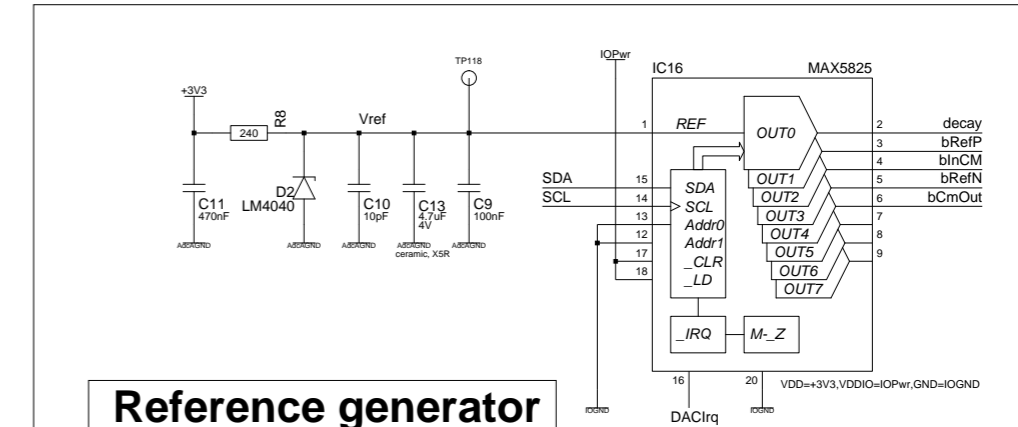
+3V3

240 R8

Vref

TP118

IOPwr

IC16

MAX5825

C11 470nF

D2 LM4040

C10 10pF

C13 4.7uF 4V

C9 100nF

AdcAGND

AdcAGND

AdcAGND

AdcAGND ceramic, X5R

AdcAGND

1 REF

OUT0

2 decay

3 bRefP

4 bInCM

5 bRefN

6 bCmOut

7

8

9

SDA 15 SDA

SCL 14 SCL

13 Addr0

12 Addr1

17 _CLR

18 _LD

OUT1

OUT2

OUT3

OUT4

OUT5

OUT6

OUT7

_IRQ

M-_Z

IOGND

16

DACIrq

20

IOGND

VDD=+3V3,VDDIO=IOPwr,GND=IOGND

Reference generator